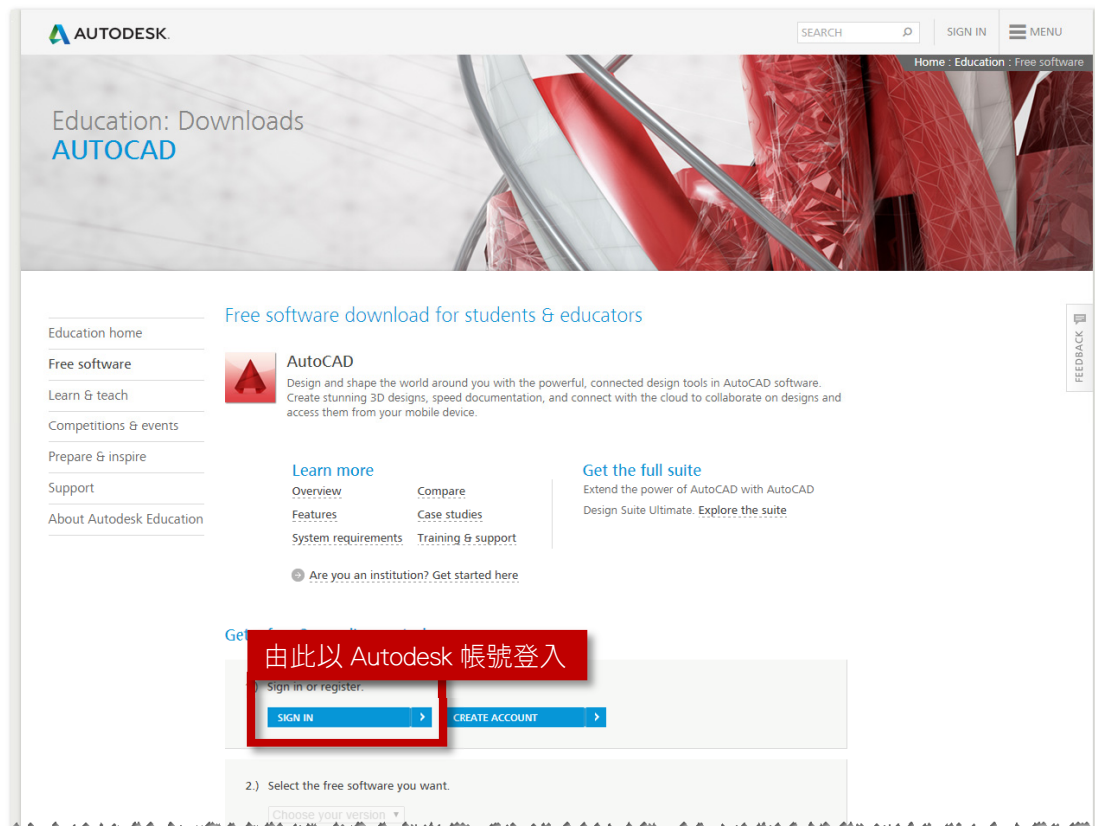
AUTODESK.

SEARCH

SIGN IN

MENU

Home : Education : Free software

Education: Downloads
AUTOCAD

Education home
Free software
Learn & teach
Competitions & events
Prepare & inspire
Support
About Autodesk Education

Free software download for students & educators

AutoCAD
Design and shape the world around you with the powerful, connected design tools in AutoCAD software. Create stunning 3D designs, speed documentation, and connect with the cloud to collaborate on designs and access them from your mobile device.

Learn more
Overview
Compare
Features
Case studies
System requirements
Training & support

Get the full suite
Extend the power of AutoCAD with AutoCAD Design Suite Ultimate. Explore the suite

Are you an institution? Get started here

Get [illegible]

由此以 Autodesk 帳號登入

1.) Sign in or register.

SIGN IN
CREATE ACCOUNT

2.) Select the free software you want.

Choose your version

FEEDBACK